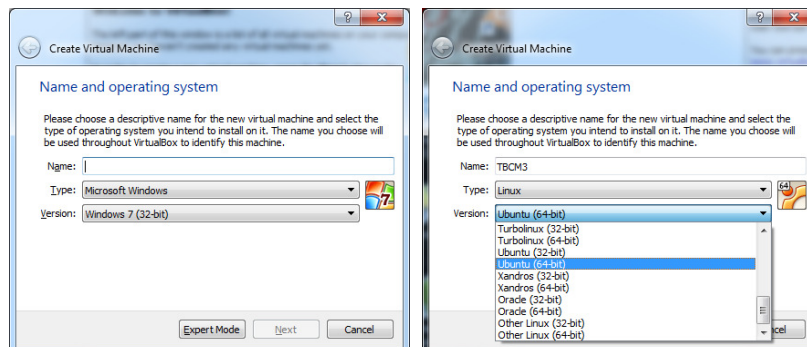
?
Create Virtual Machine

Name and operating system

Please choose a descriptive name for the new virtual machine and select the type of operating system you intend to install on it. The name you choose will be used throughout VirtualBox to identify this machine.

Name:

Type: Microsoft Windows

Version: Windows 7 (32-bit)

Expert Mode
Next
Cancel

?
Create Virtual Machine

Name and operating system

Please choose a descriptive name for the new virtual machine and select the type of operating system you intend to install on it. The name you choose will be used throughout VirtualBox to identify this machine.

Name: TBCM3

Type: Linux

Version: Ubuntu (64-bit)

Turbolinux (32-bit)
Turbolinux (64-bit)
Ubuntu (32-bit)
Ubuntu (64-bit)
Xandros (32-bit)
Xandros (64-bit)
Oracle (32-bit)
Oracle (64-bit)
Other Linux (32-bit)
Other Linux (64-bit)